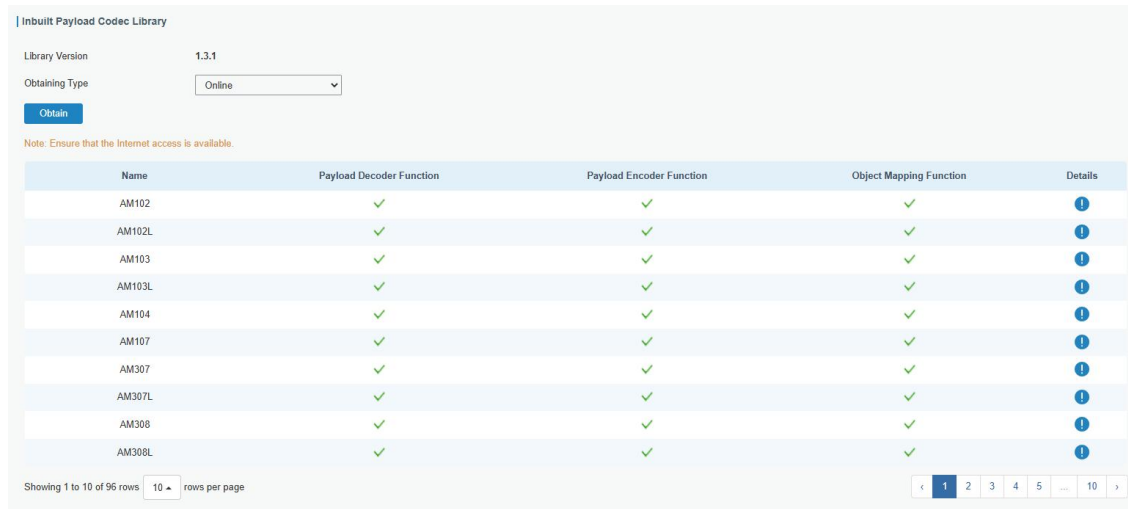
Inbuilt Payload Codec Library

Library Version 1.3.1

Obtaining Type Online

Obtain

Note: Ensure that the Internet access is available.

| Name | Payload Decoder Function | Payload Encoder Function | Object Mapping Function | Details |
|---|---|---|---|---|
| AM102 | ✓ | ✓ | ✓ | ! |
| AM102L | ✓ | ✓ | ✓ | ! |
| AM103 | ✓ | ✓ | ✓ | ! |
| AM103L | ✓ | ✓ | ✓ | ! |
| AM104 | ✓ | ✓ | ✓ | ! |
| AM107 | ✓ | ✓ | ✓ | ! |
| AM307 | ✓ | ✓ | ✓ | ! |
| AM307L | ✓ | ✓ | ✓ | ! |
| AM308 | ✓ | ✓ | ✓ | ! |
| AM308L | ✓ | ✓ | ✓ | ! |

Showing 1 to 10 of 96 rows 10 rows per page

‹ 1 2 3 4 5 ... 10 ›